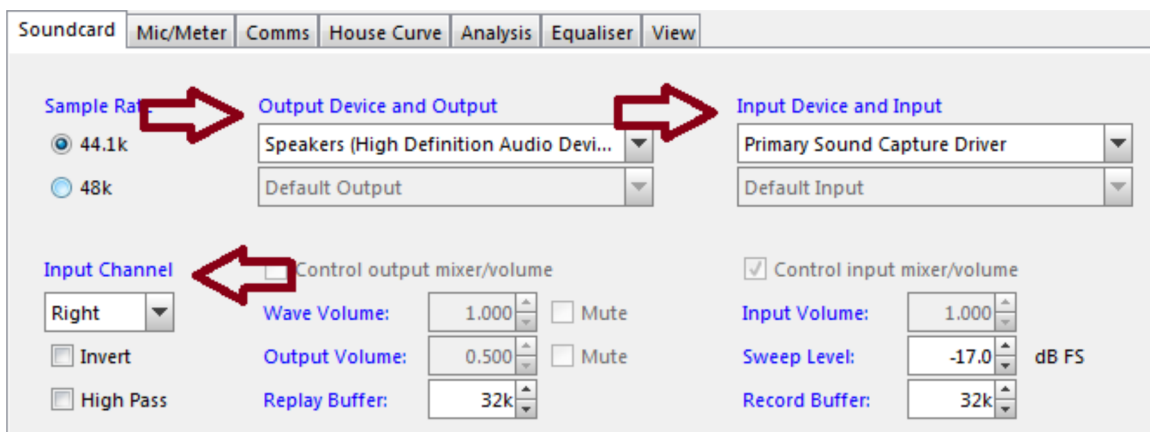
Soundcard | Mic/Meter | Comms | House Curve | Analysis | Equaliser | View

Sample Ra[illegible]
44.1k
48k

Output Device and Output
Speakers (High Definition Audio Devi...
Default Output

Input Device and Input
Primary Sound Capture Driver
Default Input

Input Channel
Right
Invert
High Pass

Control output mixer/volume
Wave Volume: 1.000 Mute
Output Volume: 0.500 Mute
Replay Buffer: 32k

Control input mixer/volume
Input Volume: 1.000
Sweep Level: -17.0 dB FS
Record Buffer: 32k